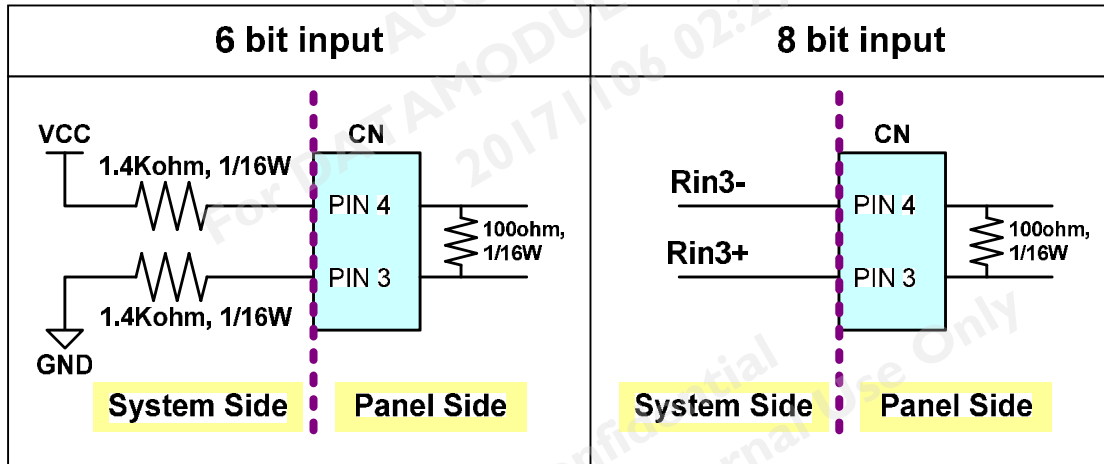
| 6 bit input | 8 bit input |
|---|---|
| VCC, 1.4Kohm, 1/16W, CN, PIN 4, PIN 3, 100ohm, 1/16W, 1.4Kohm, 1/16W, GND, System Side, Panel Side | CN, Rin3-, PIN 4, 100ohm, 1/16W, Rin3+, PIN 3, System Side, Panel Side |

For DATAMODUL
2017/1/06 02:2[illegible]
Confidential
Internal Use Only